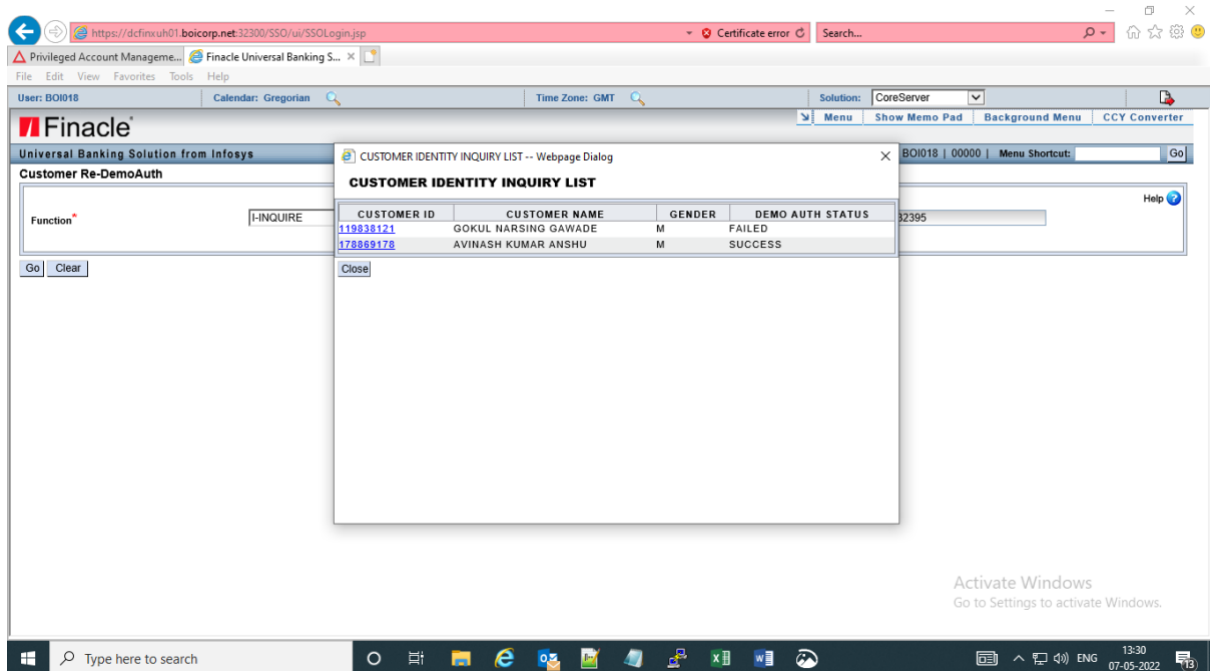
https://dcfinxuh01.boicorp.net:32300/SSO/ui/SSOLogin.jsp
Certificate error
Search...
Privileged Account Manageme...
Finacle Universal Banking S...
File Edit View Favorites Tools Help
User: BOI018
Calendar: Gregorian
Time Zone: GMT
Solution: CoreServer
Finacle
Menu
Show Memo Pad
Background Menu
CCY Converter
Universal Banking Solution from Infosys
BOI018 | 00000 |
Menu Shortcut:
Go
Customer Re-DemoAuth
Help
Function*
I-INQUIRE
32395
Go
Clear
CUSTOMER IDENTITY INQUIRY LIST -- Webpage Dialog
CUSTOMER IDENTITY INQUIRY LIST

| CUSTOMER ID | CUSTOMER NAME | GENDER | DEMO AUTH STATUS |
|---|---|---|---|
| 119838121 | GOKUL NARSING GAWADE | M | FAILED |
| 178869178 | AVINASH KUMAR ANSHU | M | SUCCESS |

Close
Activate Windows
Go to Settings to activate Windows.
Type here to search
ENG
13:30
07-05-2022
13